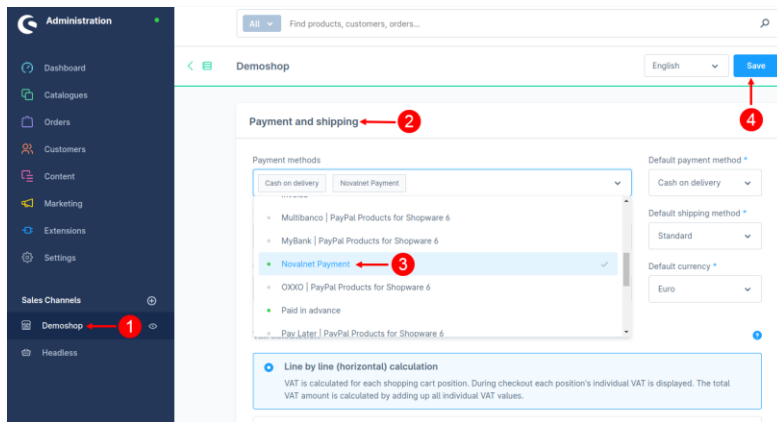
Administration

All Find products, customers, orders...

Dashboard
Catalogues
Orders
Customers
Content
Marketing
Extensions
Settings

Sales Channels
Demoshop 1
Headless

Demoshop

English Save 4

Payment and shipping 2

Payment methods
Cash on delivery Novalnet Payment

Invoice
Multibanco | PayPal Products for Shopware 6
MyBank | PayPal Products for Shopware 6
Novalnet Payment 3
OXXO | PayPal Products for Shopware 6
Paid in advance
Pay Later | PayPal Products for Shopware 6

Default payment method *
Cash on delivery
Default shipping method *
Standard
Default currency *
Euro

Line by line (horizontal) calculation
VAT is calculated for each shopping cart position. During checkout each position's individual VAT is displayed. The total VAT amount is calculated by adding up all individual VAT values.